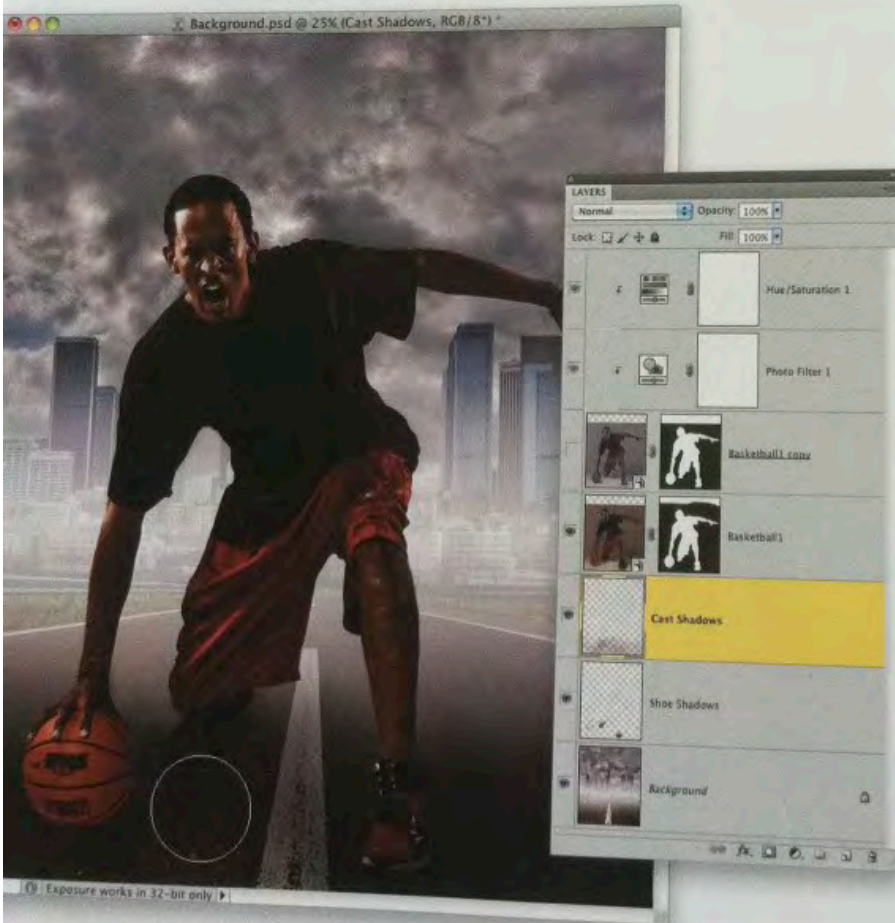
Background.psd @ 25% (Cast Shadows, RGB/8*) *

LAYERS

Normal

Opacity: 100%

Lock:

Fill: 100%

Hue/Saturation 1

Photo Filter 1

Basketball1 copy

Basketball1

Cast Shadows

Shoe Shadows

Background

Exposure works in 32-bit only